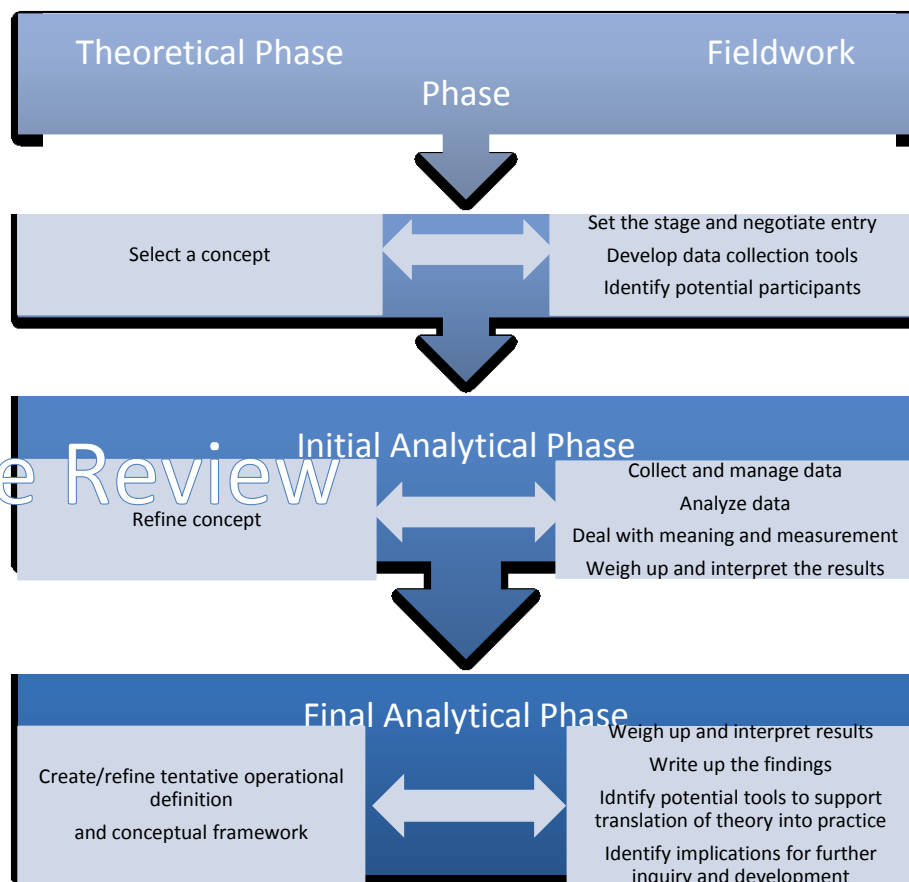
Theoretical Phase Fieldwork Phase

Select a concept

Set the stage and negotiate entry

Develop data collection tools

Identify potential participants

Initial Analytical Phase

e Review

Refine concept

Collect and manage data

Analyze data

Deal with meaning and measurement

Weigh up and interpret the results

Final Analytical Phase

Create/refine tentative operational definition

and conceptual framework

Weigh up and interpret results

Write up the findings

Idntify potential tools to support translation of theory into practice

Identify implications for further inquiry and development